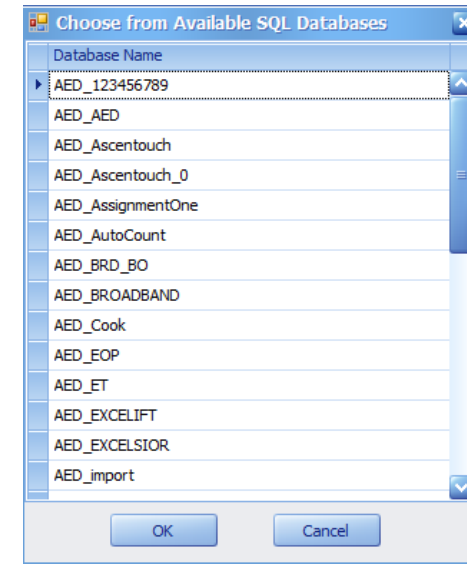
Choose from Available SQL Databases

| Database Name |
|---|
| AED_123456789 |
| AED_AED |
| AED_Ascentouch |
| AED_Ascentouch_0 |
| AED_AssignmentOne |
| AED_AutoCount |
| AED_BRD_BO |
| AED_BROADBAND |
| AED_Cook |
| AED_EOP |
| AED_ET |
| AED_EXCELIFT |
| AED_EXCELSIOR |
| AED_import |

OK

Cancel